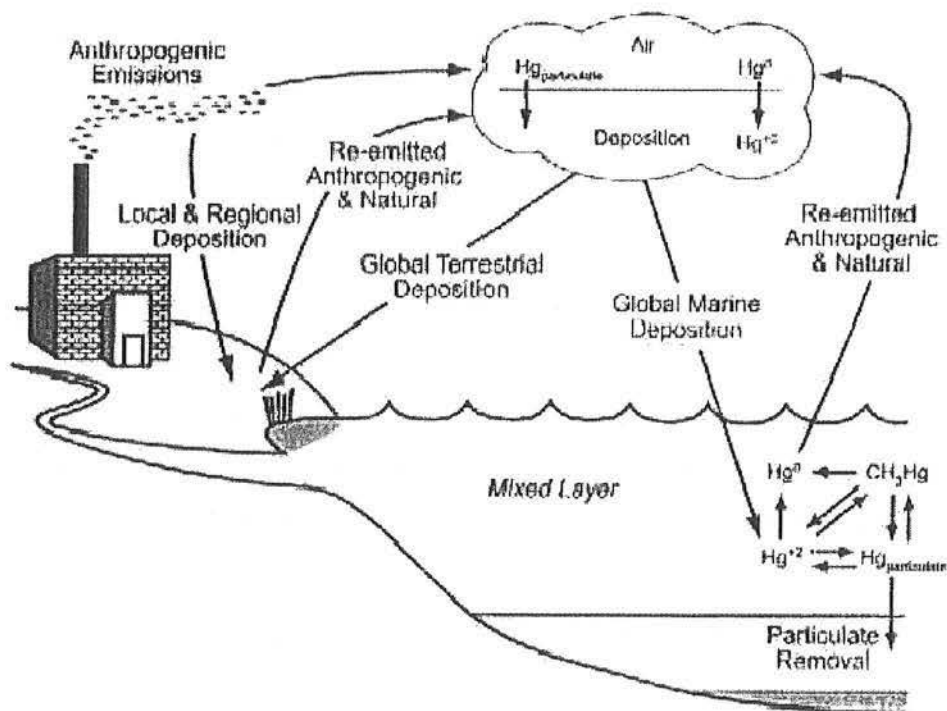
Anthropogenic Emissions

Air

$Hg_{particulate}$

$Hg^0$

Deposition

$Hg^{+2}$

Re-emitted Anthropogenic & Natural

Local & Regional Deposition

Global Terrestrial Deposition

Re-emitted Anthropogenic & Natural

Global Marine Deposition

Mixed Layer

$Hg^0$

$CH_3Hg$

$Hg^{+2}$

$Hg_{particulate}$

Particulate Removal